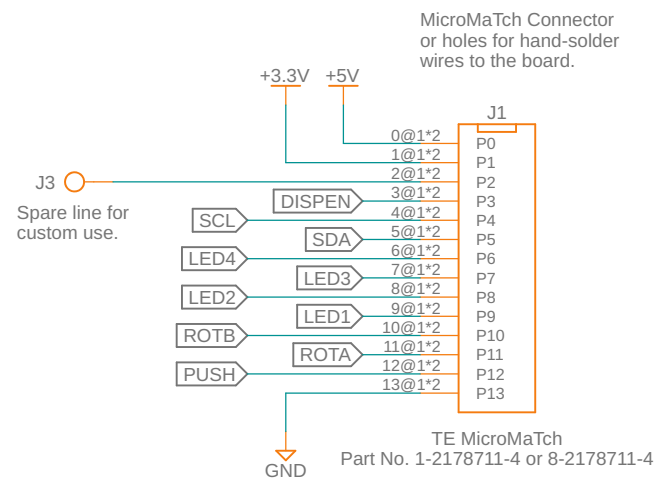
MicroMaTch Connector
or holes for hand-solder
wires to the board.

+3.3V
+5V

J1

0@1*2
P0
1@1*2
P1
J3
2@1*2
P2
Spare line for custom use.
DISPEN
3@1*2
P3
SCL
4@1*2
P4
SDA
5@1*2
P5
LED4
6@1*2
P6
LED3
7@1*2
P7
LED2
8@1*2
P8
LED1
9@1*2
P9
ROTB
10@1*2
P10
ROTA
11@1*2
P11
PUSH
12@1*2
P12
13@1*2
P13

GND

TE MicroMaTch
Part No. 1-2178711-4 or 8-2178711-4